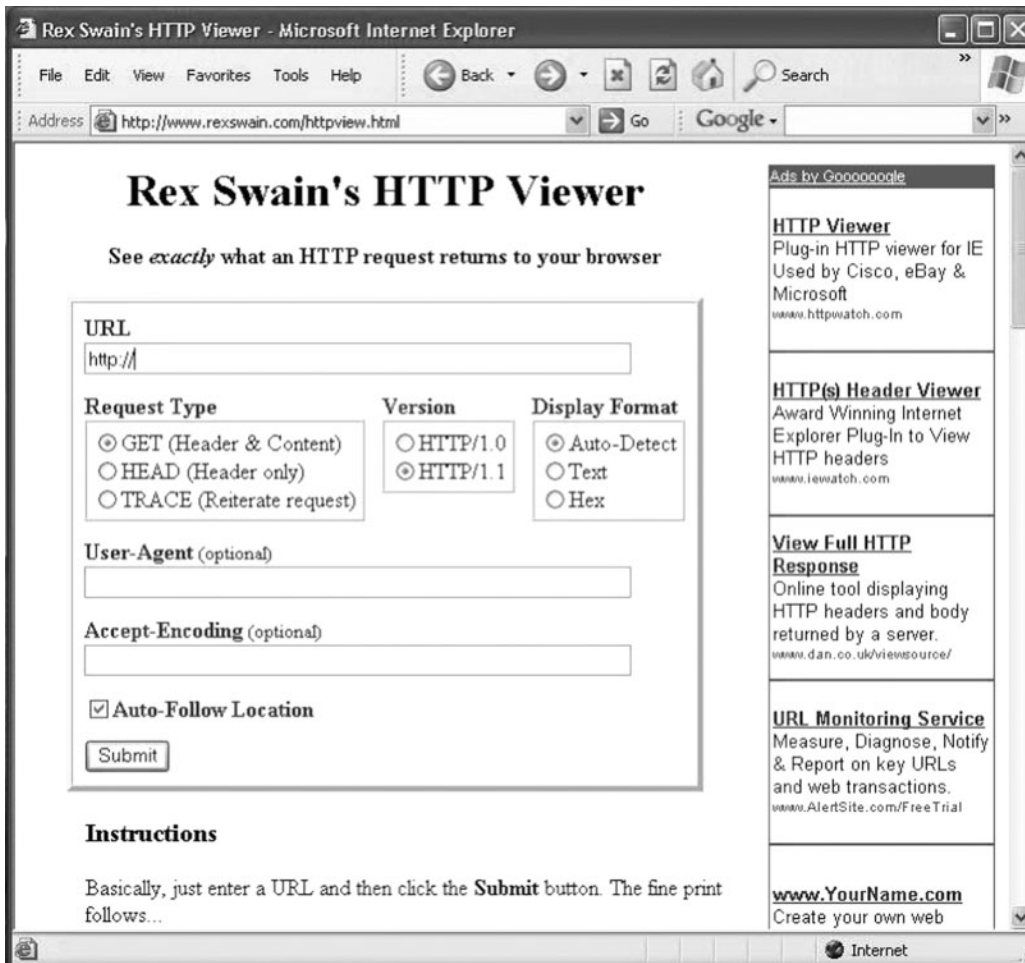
Rex Swain's HTTP Viewer - Microsoft Internet Explorer

File Edit View Favorites Tools Help Back Search

Address http://www.rexswain.com/httpview.html Go Google

Rex Swain's HTTP Viewer

See *exactly* what an HTTP request returns to your browser

URL
http://

Request Type
GET (Header & Content)
HEAD (Header only)
TRACE (Reiterate request)

Version
HTTP/1.0
HTTP/1.1

Display Format
Auto-Detect
Text
Hex

User-Agent (optional)

Accept-Encoding (optional)

Auto-Follow Location

Submit

Instructions

Basically, just enter a URL and then click the **Submit** button. The fine print follows...

Ads by Goooooogle

HTTP Viewer
Plug-in HTTP viewer for IE Used by Cisco, eBay & Microsoft
www.httpwatch.com

HTTP(s) Header Viewer
Award Winning Internet Explorer Plug-In to View HTTP headers
www.iewatch.com

View Full HTTP Response
Online tool displaying HTTP headers and body returned by a server.
www.dan.co.uk/viewsource/

URL Monitoring Service
Measure, Diagnose, Notify & Report on key URLs and web transactions.
www.AlertSite.com/FreeTrial

www.YourName.com
Create your own web

Internet